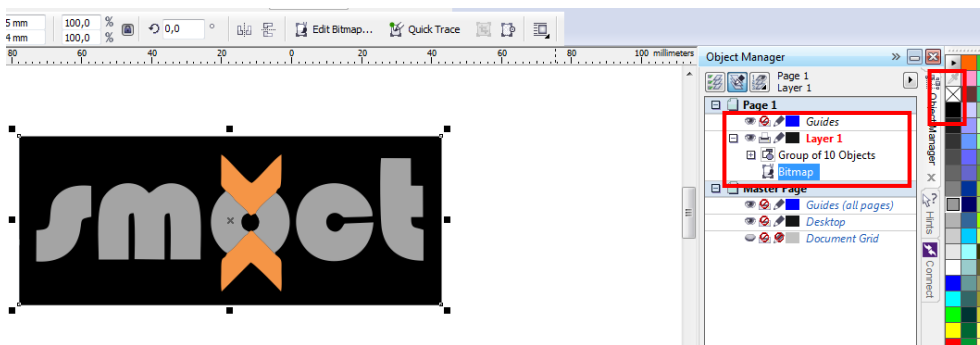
5 mm
4 mm
100,0 %
100,0 %
0,0 °
Edit Bitmap...
Quick Trace
80 60 40 20 0 20 40 60 80 100 millimeters
Object Manager
Page 1
Layer 1
Page 1
Guides
Layer 1
Group of 10 Objects
Bitmap
Master Page
Guides (all pages)
Desktop
Document Grid
Object Manager
Hints
Connect
smoct